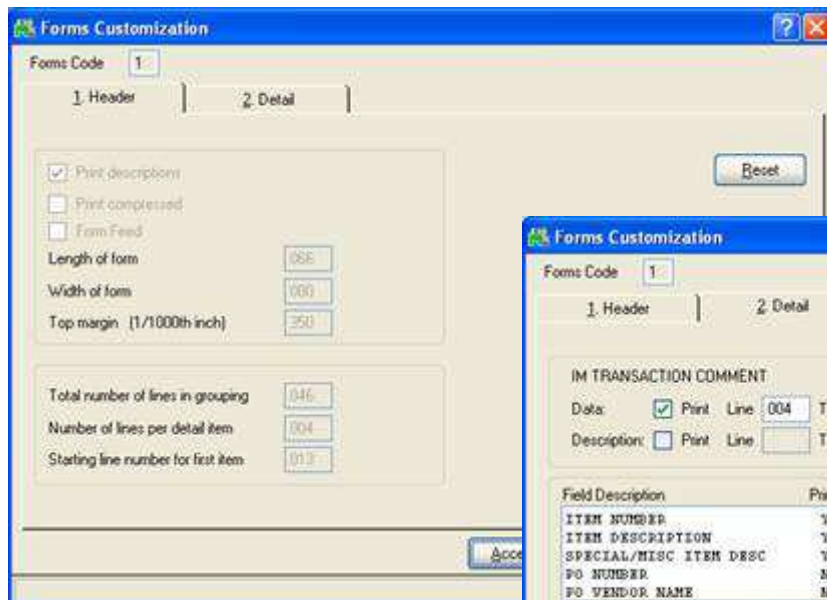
Forms Customization

Forms Code 1

1. Header

2. Detail

Print descriptions

Print compressed

Form Feed

Length of form 066

Width of form 080

Top margin (1/1000th inch) 350

Reset

Total number of lines in grouping 046

Number of lines per detail item 004

Starting line number for first item 013

Acce

Forms Customization

Forms Code 1

1. Header

2. Detail

IM TRANSACTION COMMENT

Data: Print Line 004 T

Description: Print Line T

Field Description

Pri

ITEM NUMBER Y

ITEM DESCRIPTION Y

SPECIAL/MISC ITEM DESC Y

PO NUMBER N

PO VENDOR NAME N